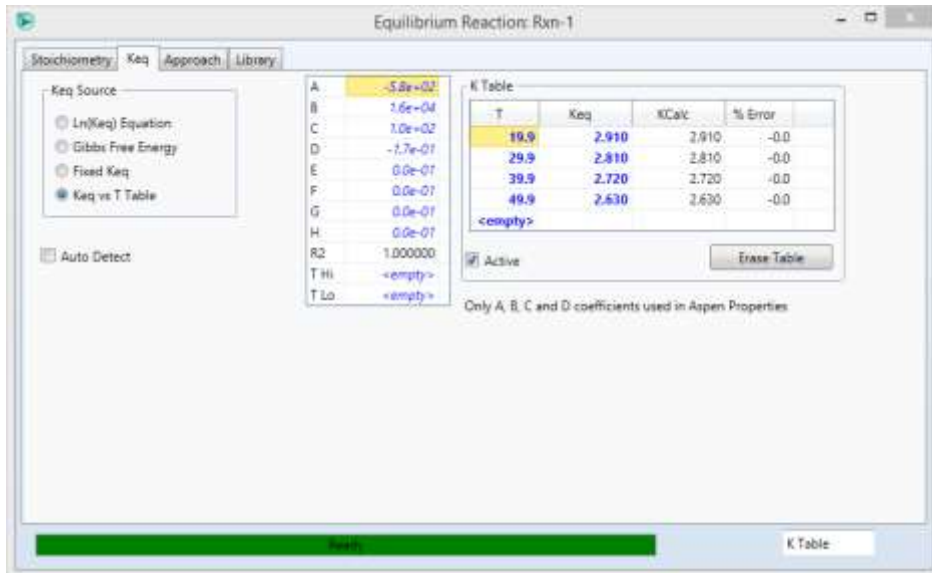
Equilibrium Reaction: Rxn-1

Stoichiometry | Keq | Approach | Library

Keq Source

Ln(Keq) Equation

Gibbs Free Energy

Fixed Keq

Keq vs T Table

Auto Detect

| | |
|---|---|
| A | -5.8e-02 |
| B | 1.6e-04 |
| C | 1.0e-02 |
| D | -1.7e-01 |
| E | 0.0e-01 |
| F | 0.0e-01 |
| G | 0.0e-01 |
| H | 0.0e-01 |
| R2 | 1.000000 |
| T Hi | <empty> |
| T Lo | <empty> |

K Table

| T | Keq | KCalc | % Error |
|---|---|---|---|
| 19.9 | 2.910 | 2.910 | -0.0 |
| 29.9 | 2.810 | 2.810 | -0.0 |
| 39.9 | 2.720 | 2.720 | -0.0 |
| 49.9 | 2.630 | 2.630 | -0.0 |
| <empty> | | | |

Active

Erase Table

Only A, B, C and D coefficients used in Aspen Properties

Ready

K Table